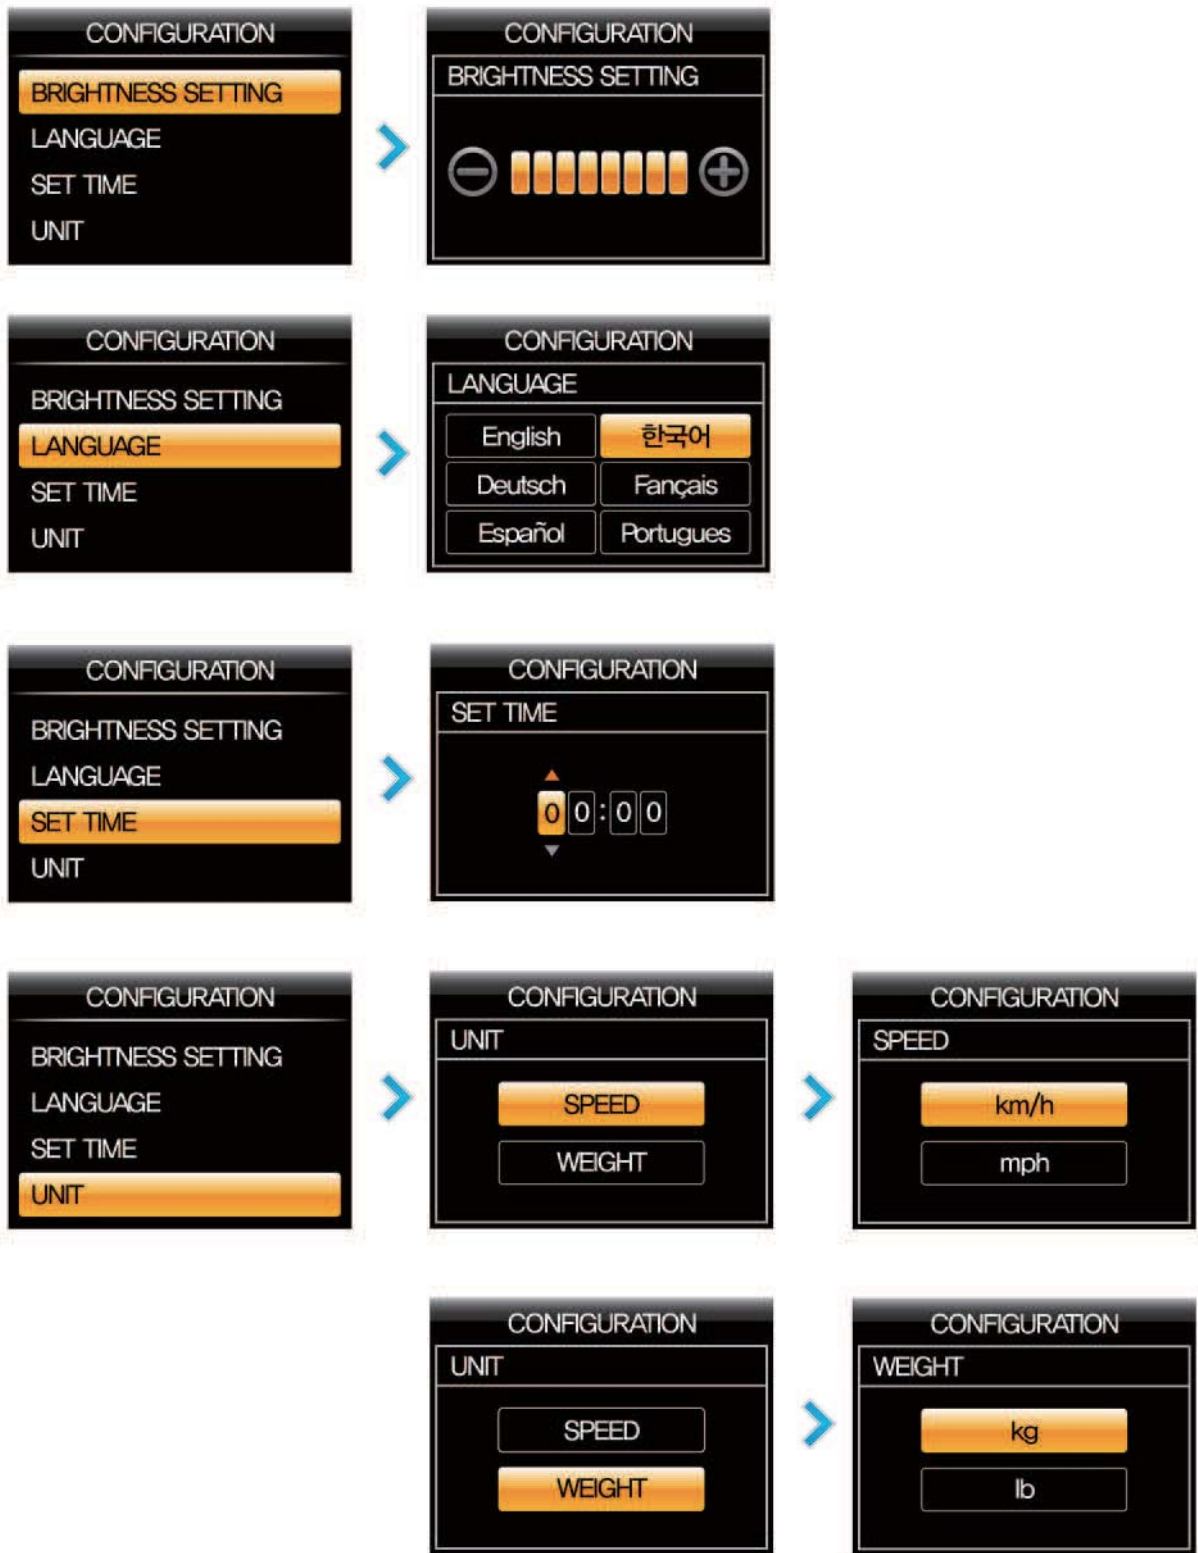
CONFIGURATION
BRIGHTNESS SETTING
LANGUAGE
SET TIME
UNIT

CONFIGURATION
BRIGHTNESS SETTING

CONFIGURATION
BRIGHTNESS SETTING
LANGUAGE
SET TIME
UNIT

CONFIGURATION
LANGUAGE

| English | 한국어 |
|---|---|
| Deutsch | Fançais |
| Español | Portugues |

CONFIGURATION
BRIGHTNESS SETTING
LANGUAGE
SET TIME
UNIT

CONFIGURATION
SET TIME
0 0 : 0 0

CONFIGURATION
BRIGHTNESS SETTING
LANGUAGE
SET TIME
UNIT

CONFIGURATION
UNIT
SPEED
WEIGHT

CONFIGURATION
SPEED
km/h
mph

CONFIGURATION
UNIT
SPEED
WEIGHT

CONFIGURATION
WEIGHT
kg
lb